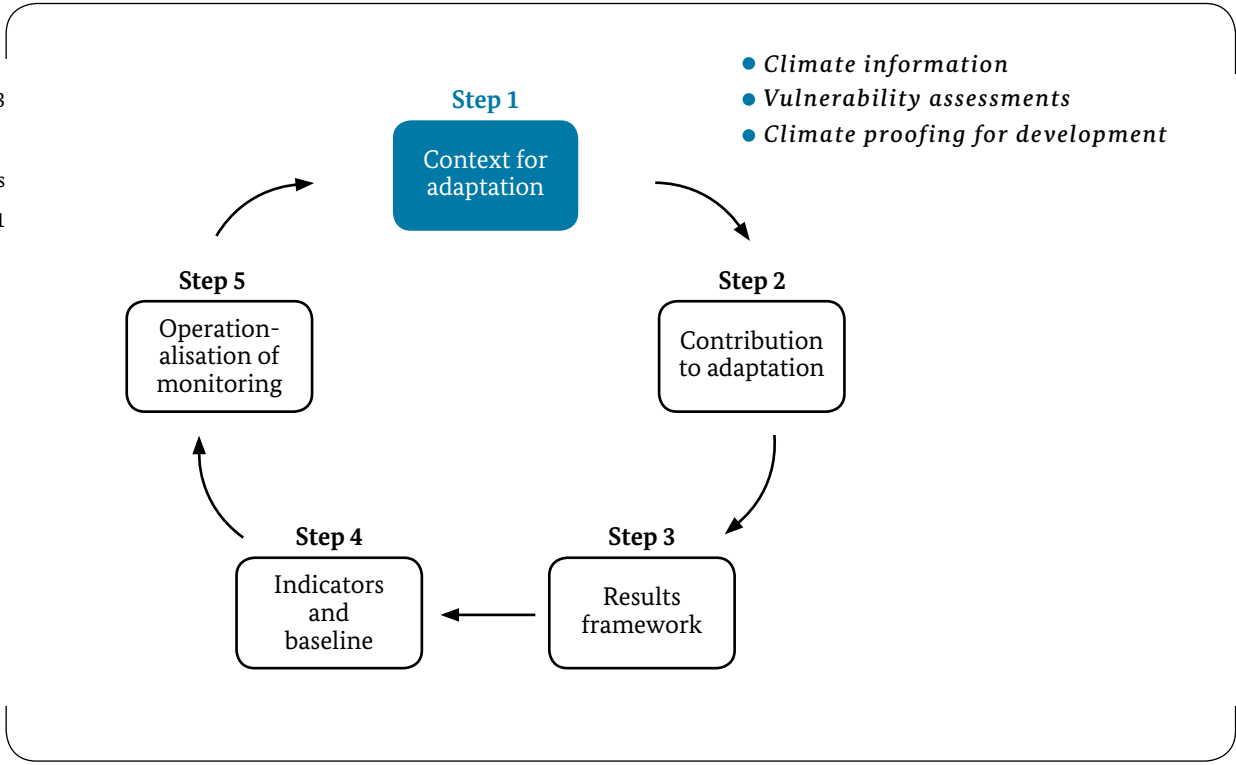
Climate information
Vulnerability assessments
Climate proofing for development

Step 1
Context for adaptation

Step 2
Contribution to adaptation

Step 3
Results framework

Step 4
Indicators and baseline

Step 5
Operationalisation of monitoring